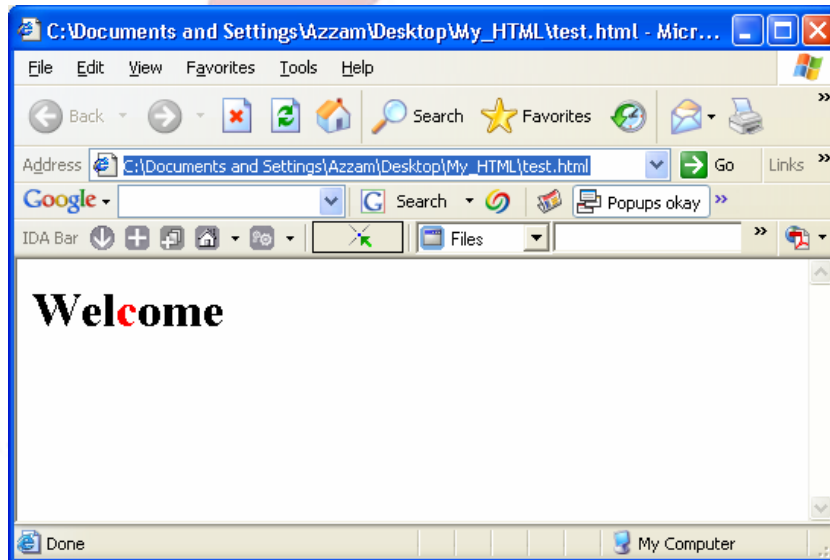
C:\Documents and Settings\Azzam\Desktop\My_HTML\test.html - Micr...

File Edit View Favorites Tools Help

Back Search Favorites

Address C:\Documents and Settings\Azzam\Desktop\My_HTML\test.html Go Links

Google Search Popups okay

IDA Bar Files

Welcome

Done My Computer